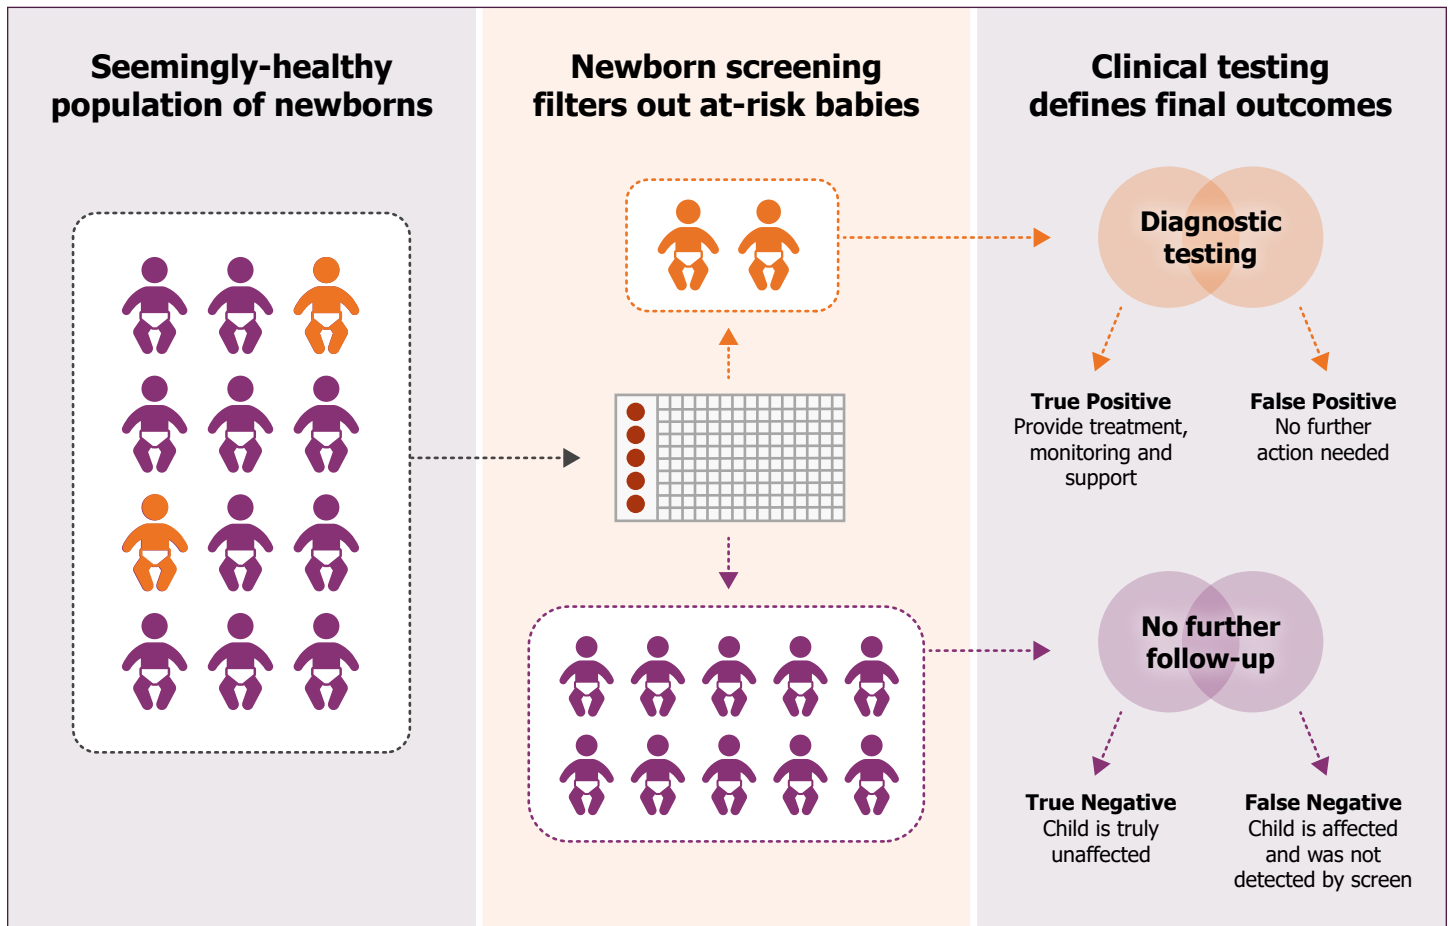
Seemingly-healthy population of newborns

Newborn screening filters out at-risk babies

Clinical testing defines final outcomes

Diagnostic testing

True Positive
Provide treatment, monitoring and support

False Positive
No further action needed

No further follow-up

True Negative
Child is truly unaffected

False Negative
Child is affected and was not detected by screen